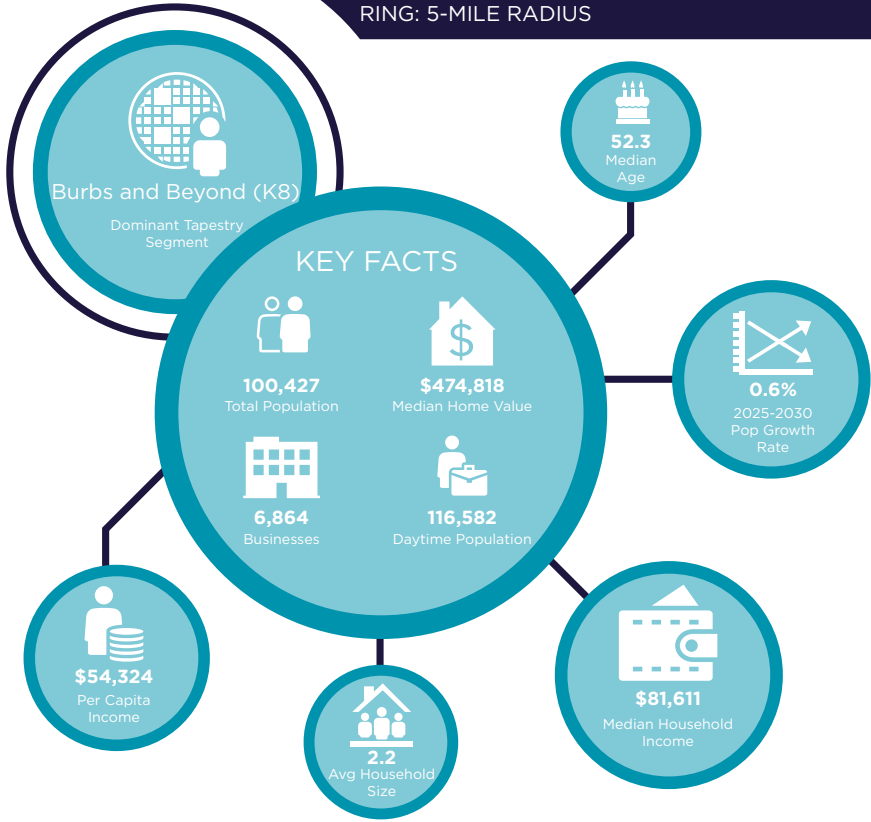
RING: 5-MILE RADIUS

Burbs and Beyond (K8)
Dominant Tapestry Segment

52.3
Median Age

KEY FACTS

100,427
Total Population

$474,818
Median Home Value

6,864
Businesses

116,582
Daytime Population

0.6%
2025-2030 Pop Growth Rate

$54,324
Per Capita Income

2.2
Avg Household Size

$81,611
Median Household Income